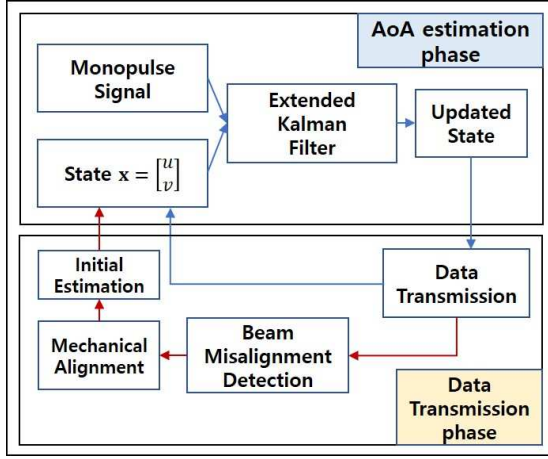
AoA estimation phase

Monopulse Signal

State $\mathbf{x} = \begin{bmatrix} u \\ v \end{bmatrix}$

Extended Kalman Filter

Updated State

Initial Estimation

Data Transmission

Mechanical Alignment

Beam Misalignment Detection

Data Transmission phase